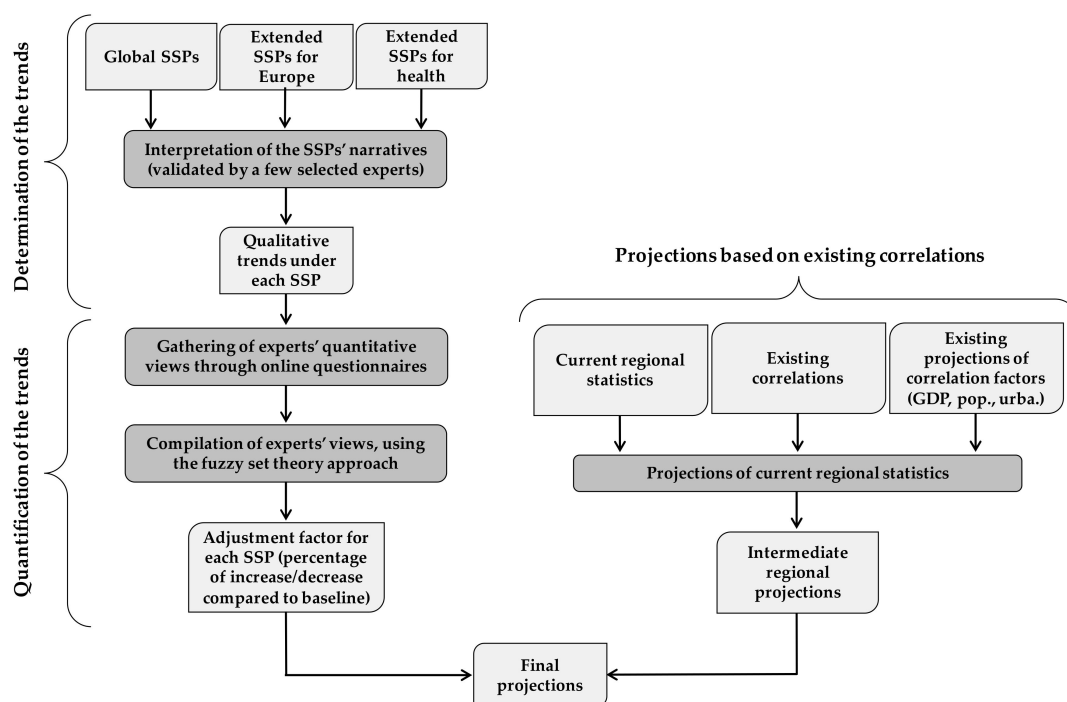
Determination of the trends

Global SSPs

Extended SSPs for Europe

Extended SSPs for health

Interpretation of the SSPs' narratives (validated by a few selected experts)

Qualitative trends under each SSP

Quantification of the trends

Gathering of experts' quantitative views through online questionnaires

Compilation of experts' views, using the fuzzy set theory approach

Adjustment factor for each SSP (percentage of increase/decrease compared to baseline)

Projections based on existing correlations

Current regional statistics

Existing correlations

Existing projections of correlation factors (GDP, pop., urba.)

Projections of current regional statistics

Intermediate regional projections

Final projections